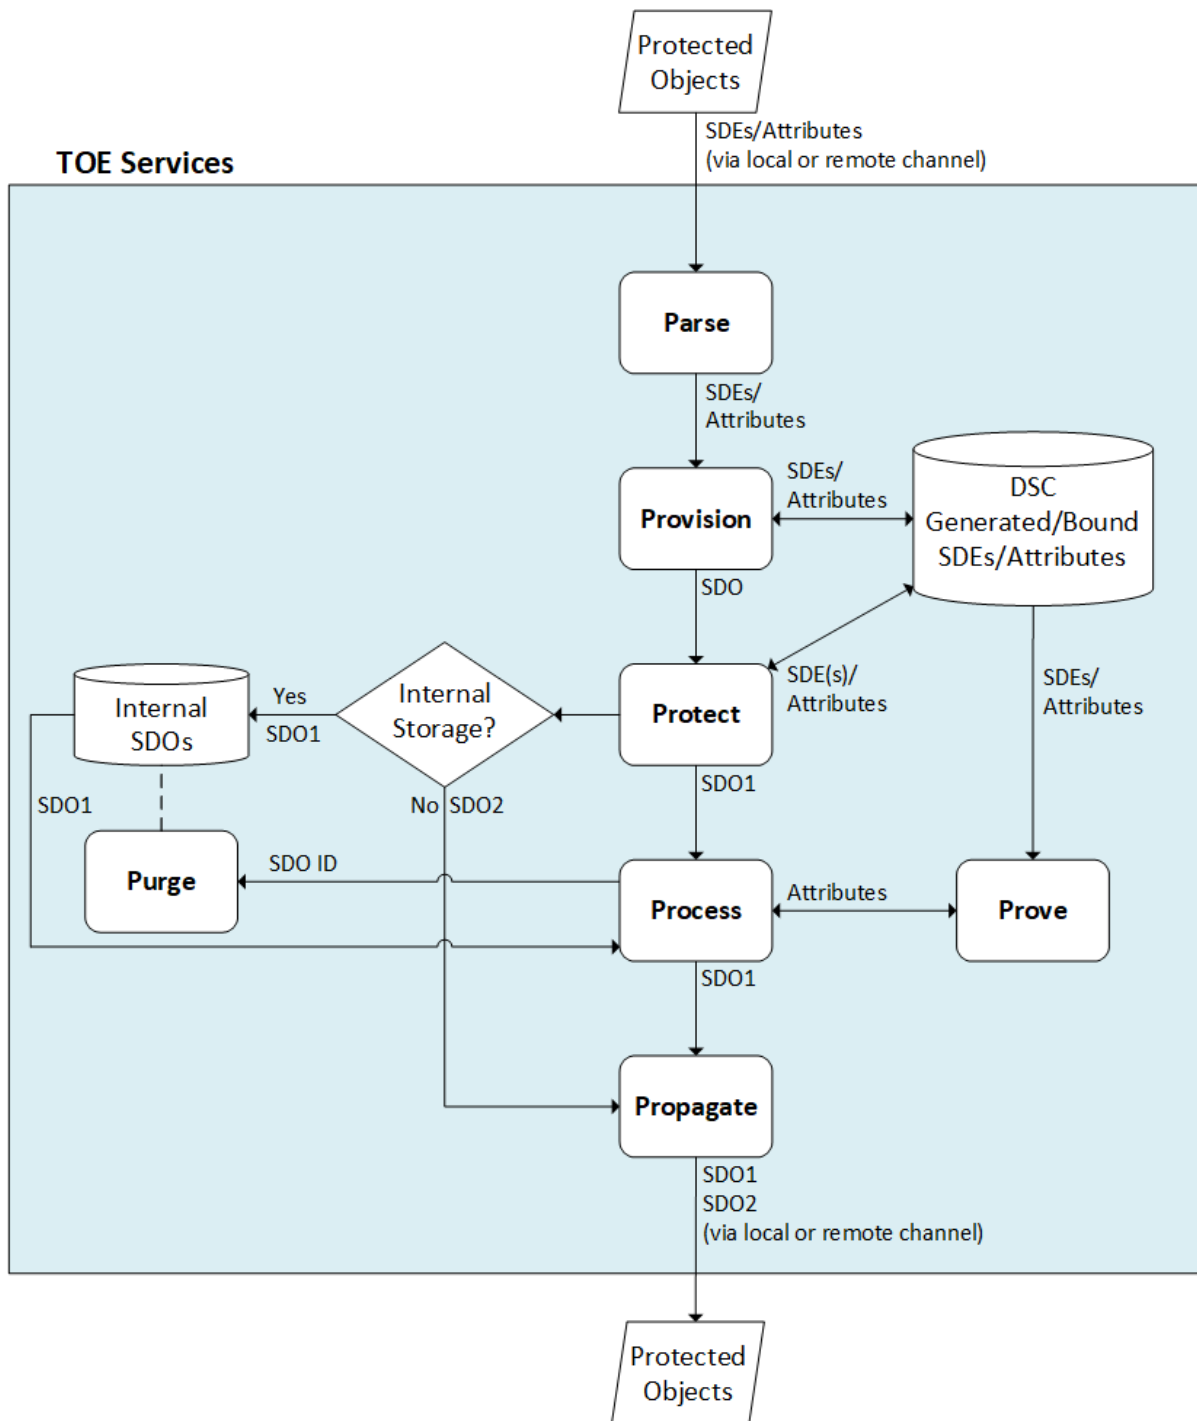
Protected Objects

SDEs/Attributes (via local or remote channel)

TOE Services

Parse

SDEs/ Attributes

Provision

SDEs/ Attributes

DSC Generated/Bound SDEs/Attributes

SDO

SDE(s)/ Attributes

SDEs/ Attributes

Internal SDOs

Yes

SDO1

Internal Storage?

Protect

SDO1

No

SDO2

SDO1

Purge

SDO ID

Process

Attributes

Prove

SDO1

Propagate

SDO1
SDO2
(via local or remote channel)

Protected Objects